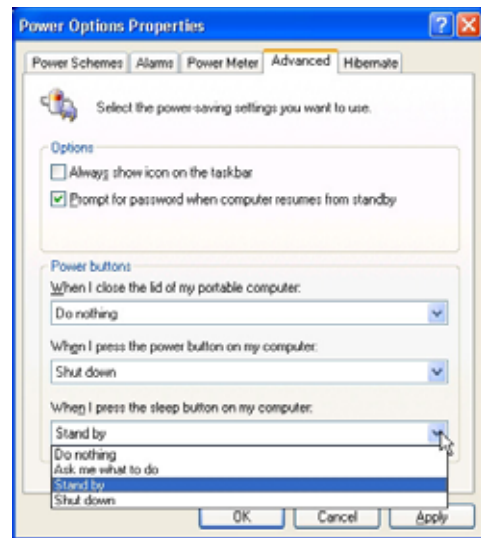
Power Options Properties

Power Schemes | Alarms | Power Meter | Advanced | Hibernate

Select the power-saving settings you want to use.

Options

Always show icon on the taskbar

Prompt for password when computer resumes from standby

Power buttons

When I close the lid of my portable computer:

Do nothing

When I press the power button on my computer:

Shut down

When I press the sleep button on my computer:

Stand by

Do nothing
Ask me what to do
Stand by
Shut down

OK | Cancel | Apply